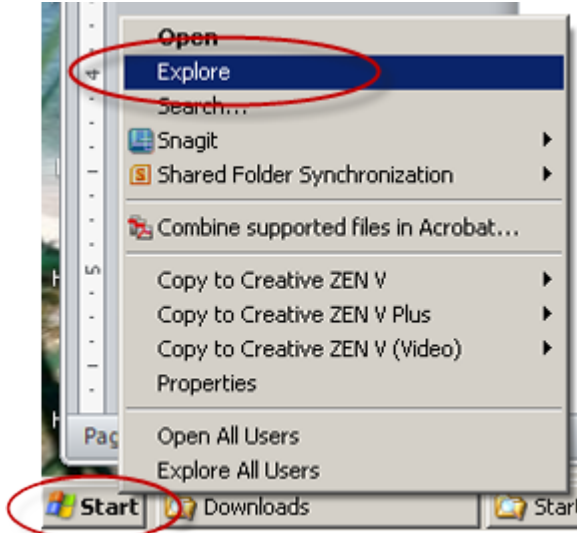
4

5

Pag

Open
Explore
Search...
Snagit
Shared Folder Synchronization
Combine supported files in Acrobat...
Copy to Creative ZEN V
Copy to Creative ZEN V Plus
Copy to Creative ZEN V (Video)
Properties
Open All Users
Explore All Users

Start
Downloads
Start